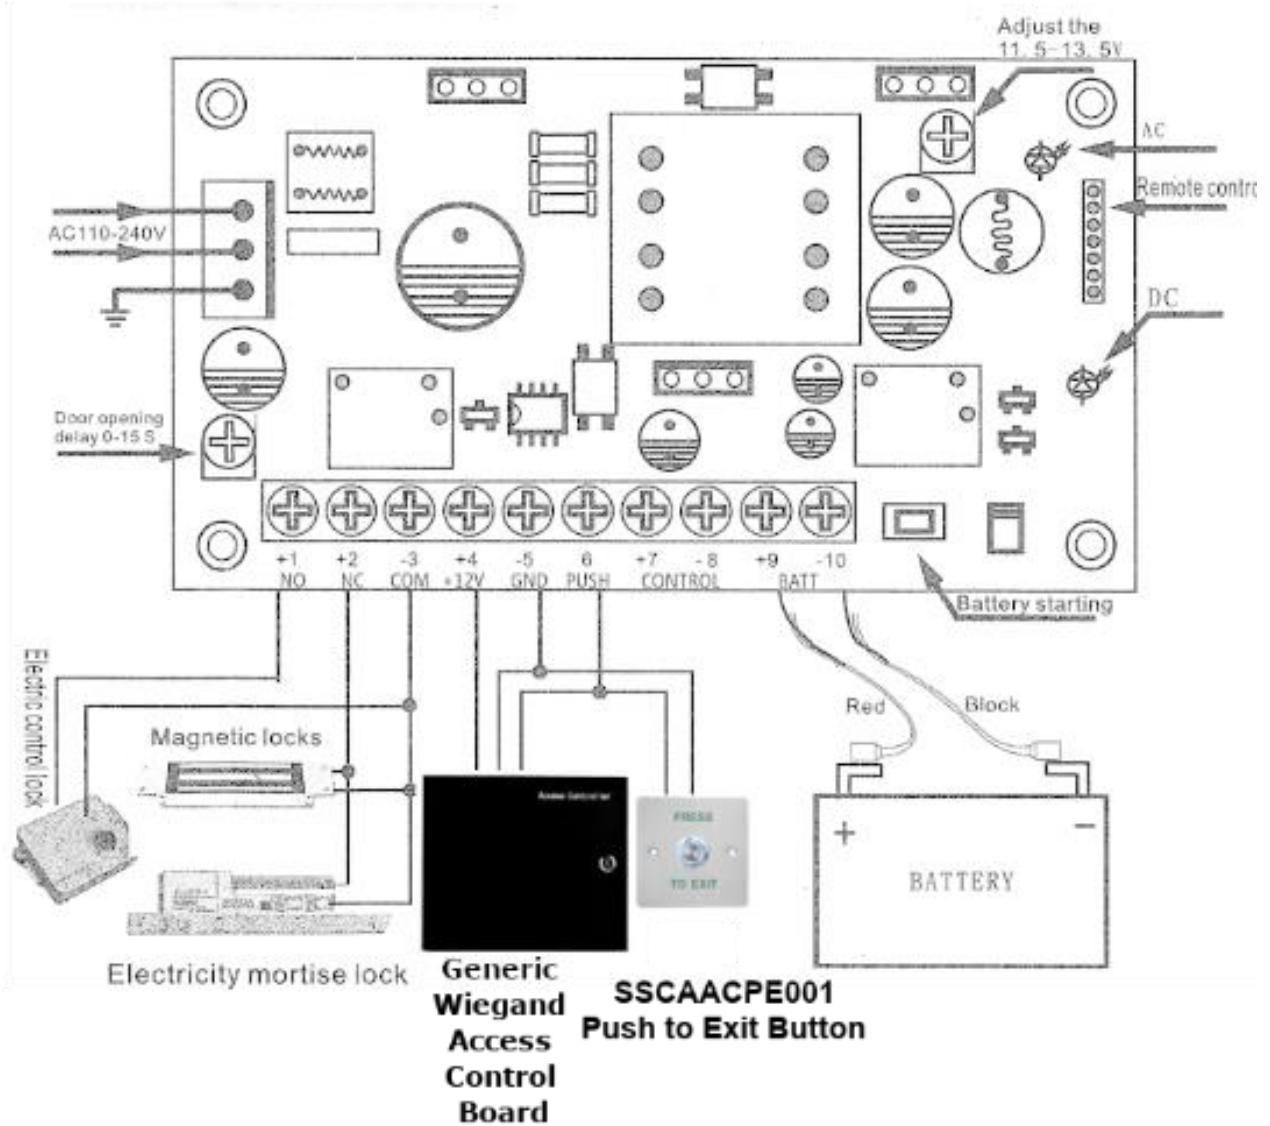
Adjust the 11. 5–13. 5V

AC

Remote contro

AC110-240V

DC

Door opening delay 0-15 S

+1 NO
+2 NC
-3 COM
+4 +12V
-5 GND
6 PUSH
+7 CONTROL
-8
+9 BATT
-10

Battery starting

Electric control lock

Magnetic locks

Red

Block

Access Controller

PRESS

TO EXIT

+

−

BATTERY

Electricity mortise lock

Generic Wiegand Access Control Board

SSCAACPE001 Push to Exit Button